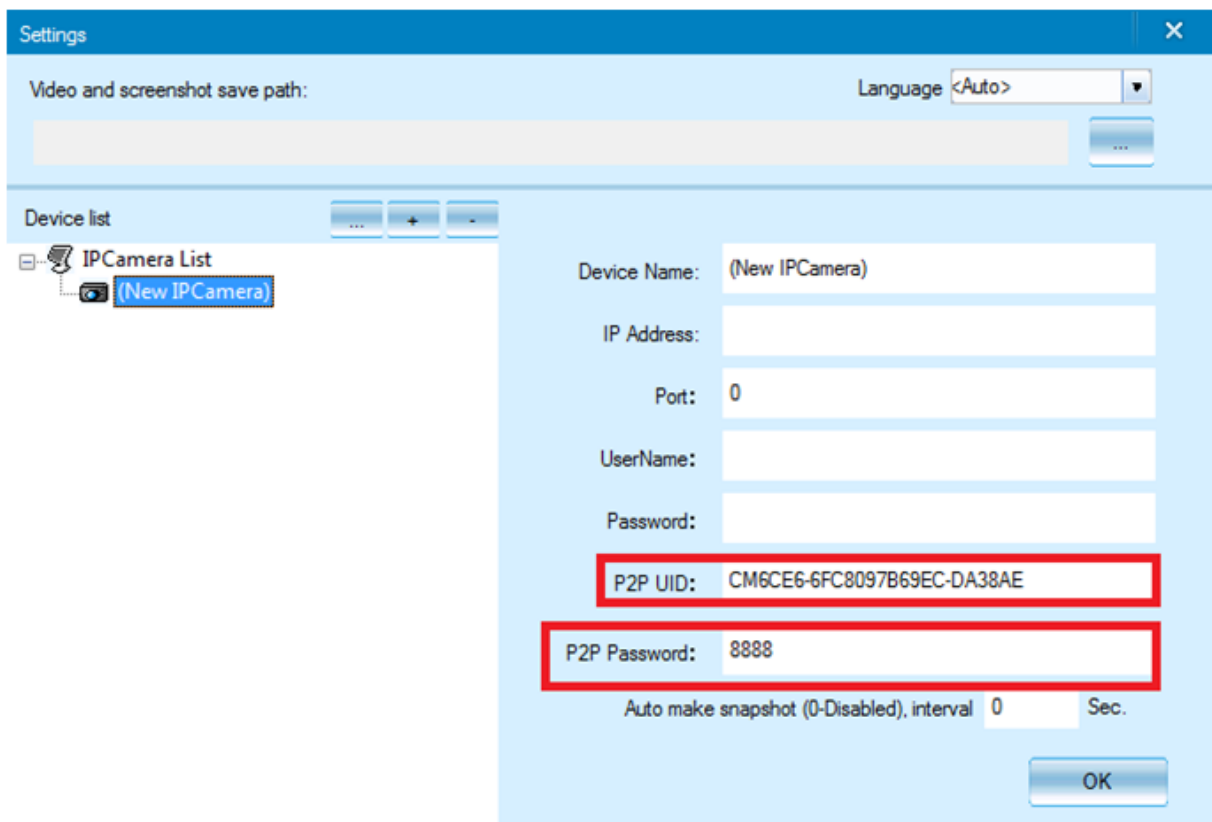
Settings

Video and screenshot save path:

Language <Auto>

...

Device list

...
+
-

IPCamera List
(New IPCamera)

Device Name: (New IPCamera)

IP Address:

Port: 0

UserName:

Password:

P2P UID: CM6CE6-6FC8097B69EC-DA38AE

P2P Password: 8888

Auto make snapshot (0-Disabled), interval 0 Sec.

OK